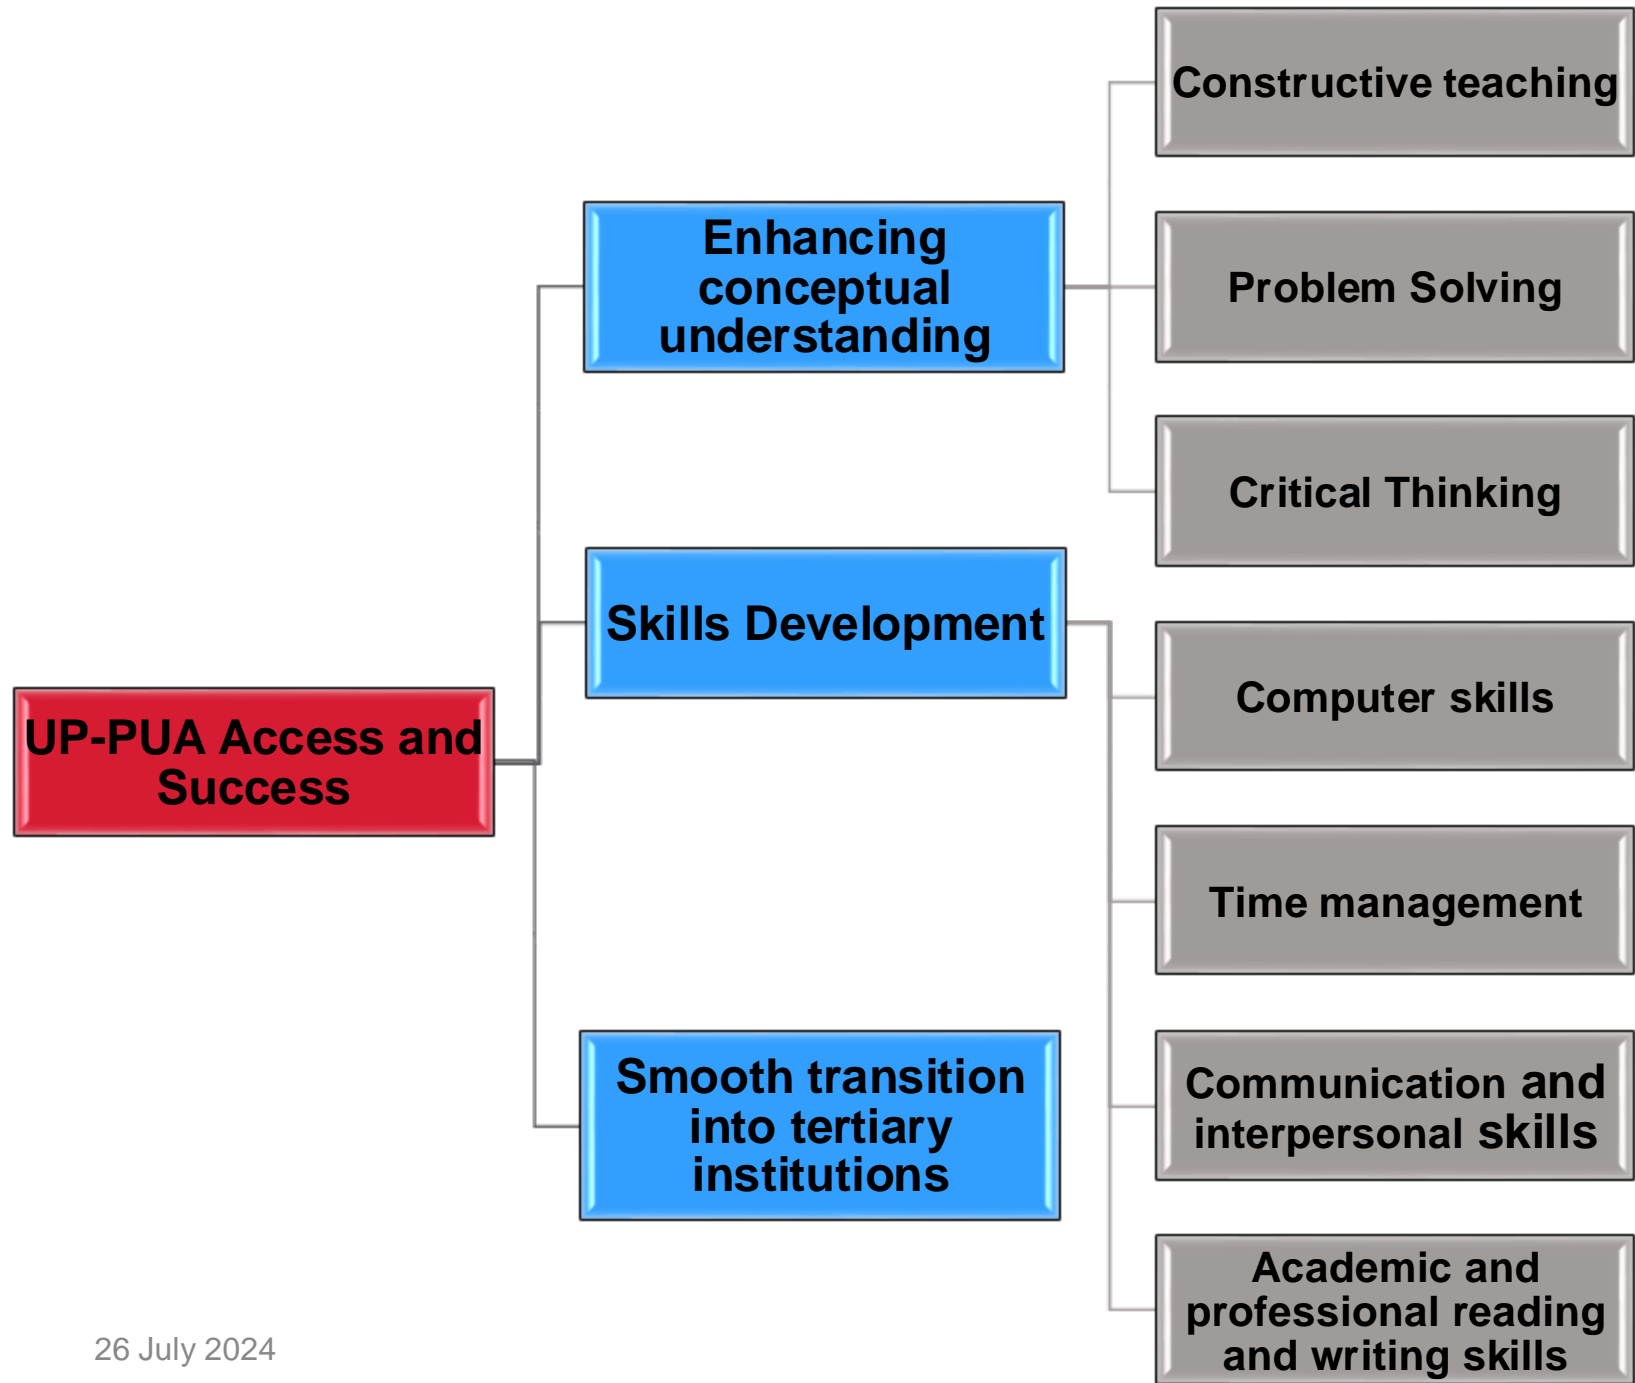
UP-PUA Access and Success

Enhancing conceptual understanding

Skills Development

Smooth transition into tertiary institutions

Constructive teaching

Problem Solving

Critical Thinking

Computer skills

Time management

Communication and interpersonal skills

Academic and professional reading and writing skills

26 July 2024